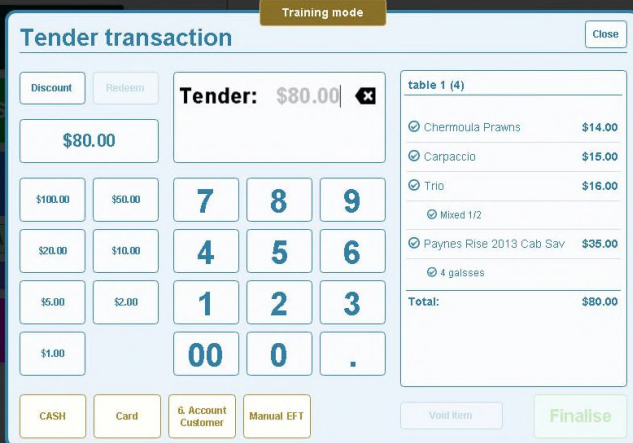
Training mode

Tender transaction

Close

Discount

Redeem

$80.00

Tender: $80.00

$100.00 $50.00

$20.00 $10.00

$5.00 $2.00

$1.00

7 8 9

4 5 6

1 2 3

00 0 .

table 1 (4)

| | |
|---|---|
| Chermoula Prawns | $14.00 |
| Carpaccio | $15.00 |
| Trio | $16.00 |
| Mixed 1/2 | |
| Paynes Rise 2013 Cab Sav | $35.00 |
| 4 galsses | |
| Total: | $80.00 |

CASH

Card

6. Account Customer

Manual EFT

Void item

Finalise